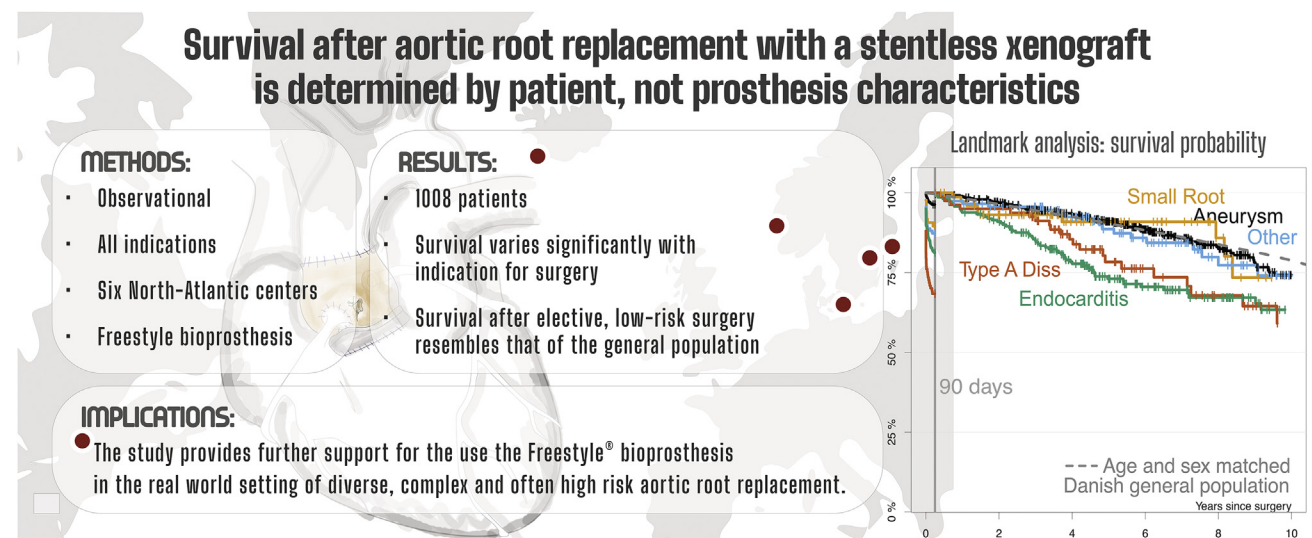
Survival after aortic root replacement with a stentless xenograft is determined by patient, not prosthesis characteristics

METHODS:
- Observational
- All indications
- Six North-Atlantic centers
- Freestyle bioprosthesis

RESULTS:
- 1008 patients
- Survival varies significantly with indication for surgery
- Survival after elective, low-risk surgery resembles that of the general population

IMPLICATIONS:
The study provides further support for the use the Freestyle® bioprosthesis in the real world setting of diverse, complex and often high risk aortic root replacement.

Landmark analysis: survival probability

100 %
75 %
50 %
25 %
0 %

Small Root
Aneurysm
Other
Type A Diss
Endocarditis
90 days
Age and sex matched Danish general population

0 2 4 6 8 10
Years since surgery